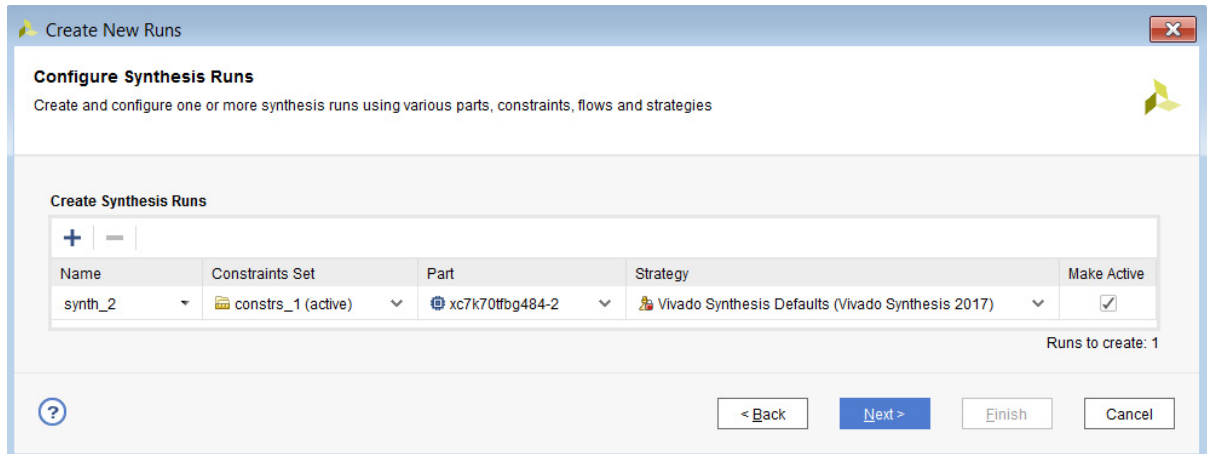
Create New Runs

Configure Synthesis Runs

Create and configure one or more synthesis runs using various parts, constraints, flows and strategies

Create Synthesis Runs

+ −

| Name | Constraints Set | Part | Strategy | Make Active |
|---|---|---|---|---|
| synth_2 | constrs_1 (active) | xc7k70tfbg484-2 | Vivado Synthesis Defaults (Vivado Synthesis 2017) | ✓ |

Runs to create: 1

?

< Back Next > Finish Cancel